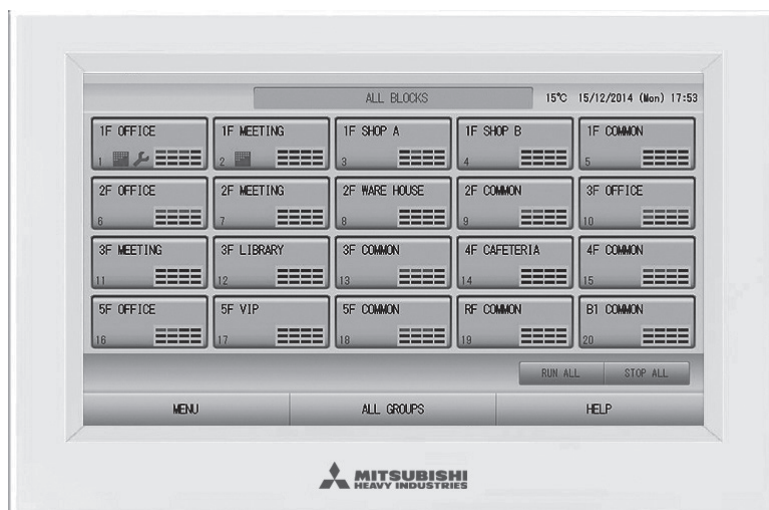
ALL BLOCKS

15°C 15/12/2014 (Mon) 17:53

| | | | | |
|---|---|---|---|---|
| 1F OFFICE 1 | 1F MEETING 2 | 1F SHOP A 3 | 1F SHOP B 4 | 1F COMMON 5 |
| 2F OFFICE 6 | 2F MEETING 7 | 2F WARE HOUSE 8 | 2F COMMON 9 | 3F OFFICE 10 |
| 3F MEETING 11 | 3F LIBRARY 12 | 3F COMMON 13 | 4F CAFETERIA 14 | 4F COMMON 15 |
| 5F OFFICE 16 | 5F VIP 17 | 5F COMMON 18 | RF COMMON 19 | B1 COMMON 20 |

RUN ALL STOP ALL

MENU ALL GROUPS HELP

MITSUBISHI HEAVY INDUSTRIES